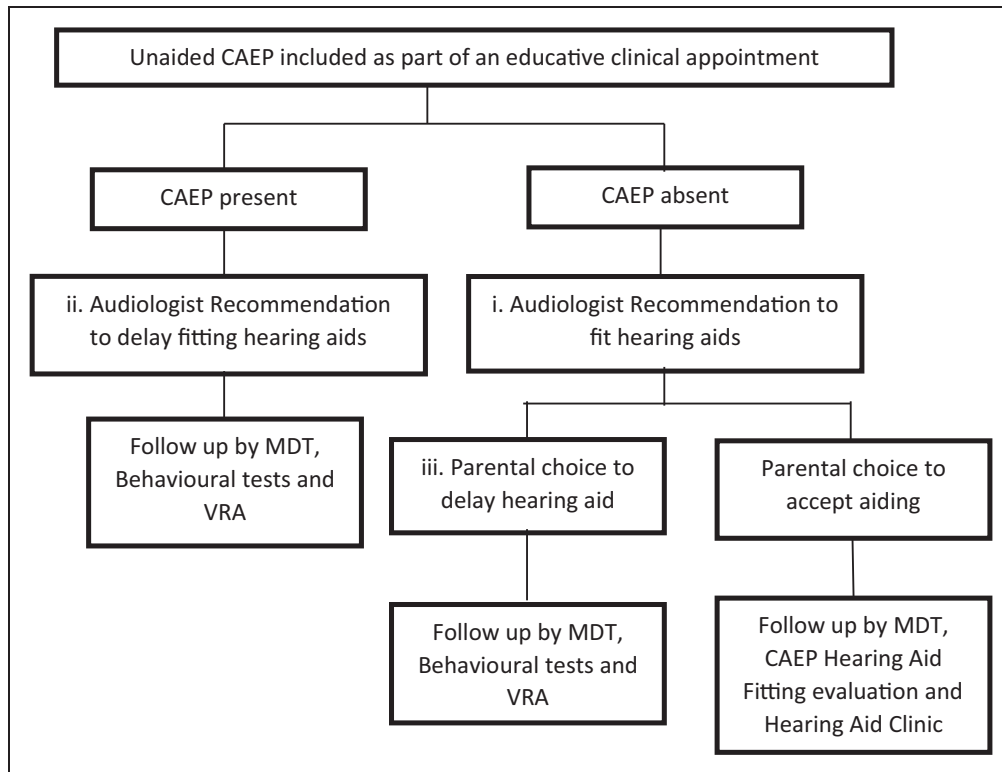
Unaided CAEP included as part of an educative clinical appointment

CAEP present

CAEP absent

ii. Audiologist Recommendation to delay fitting hearing aids

i. Audiologist Recommendation to fit hearing aids

Follow up by MDT, Behavioural tests and VRA

iii. Parental choice to delay hearing aid

Parental choice to accept aiding

Follow up by MDT, Behavioural tests and VRA

Follow up by MDT, CAEP Hearing Aid Fitting evaluation and Hearing Aid Clinic